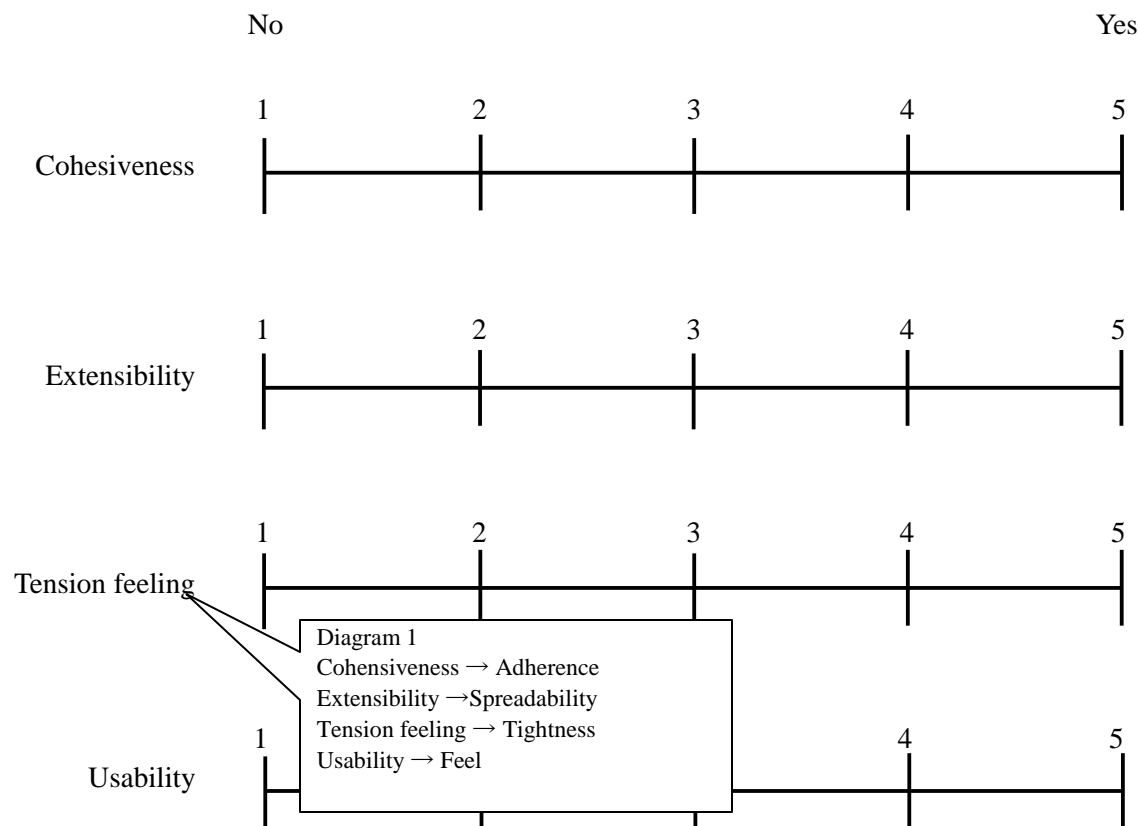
No

Yes

1 2 3 4 5

Cohesiveness

1 2 3 4 5

Extensibility

1 2 3 4 5

Tension feeling

Diagram 1
Cohensiveness → Adherence
Extensibility →Spreadability
Tension feeling → Tightness
Usability → Feel

1 4 5

Usability